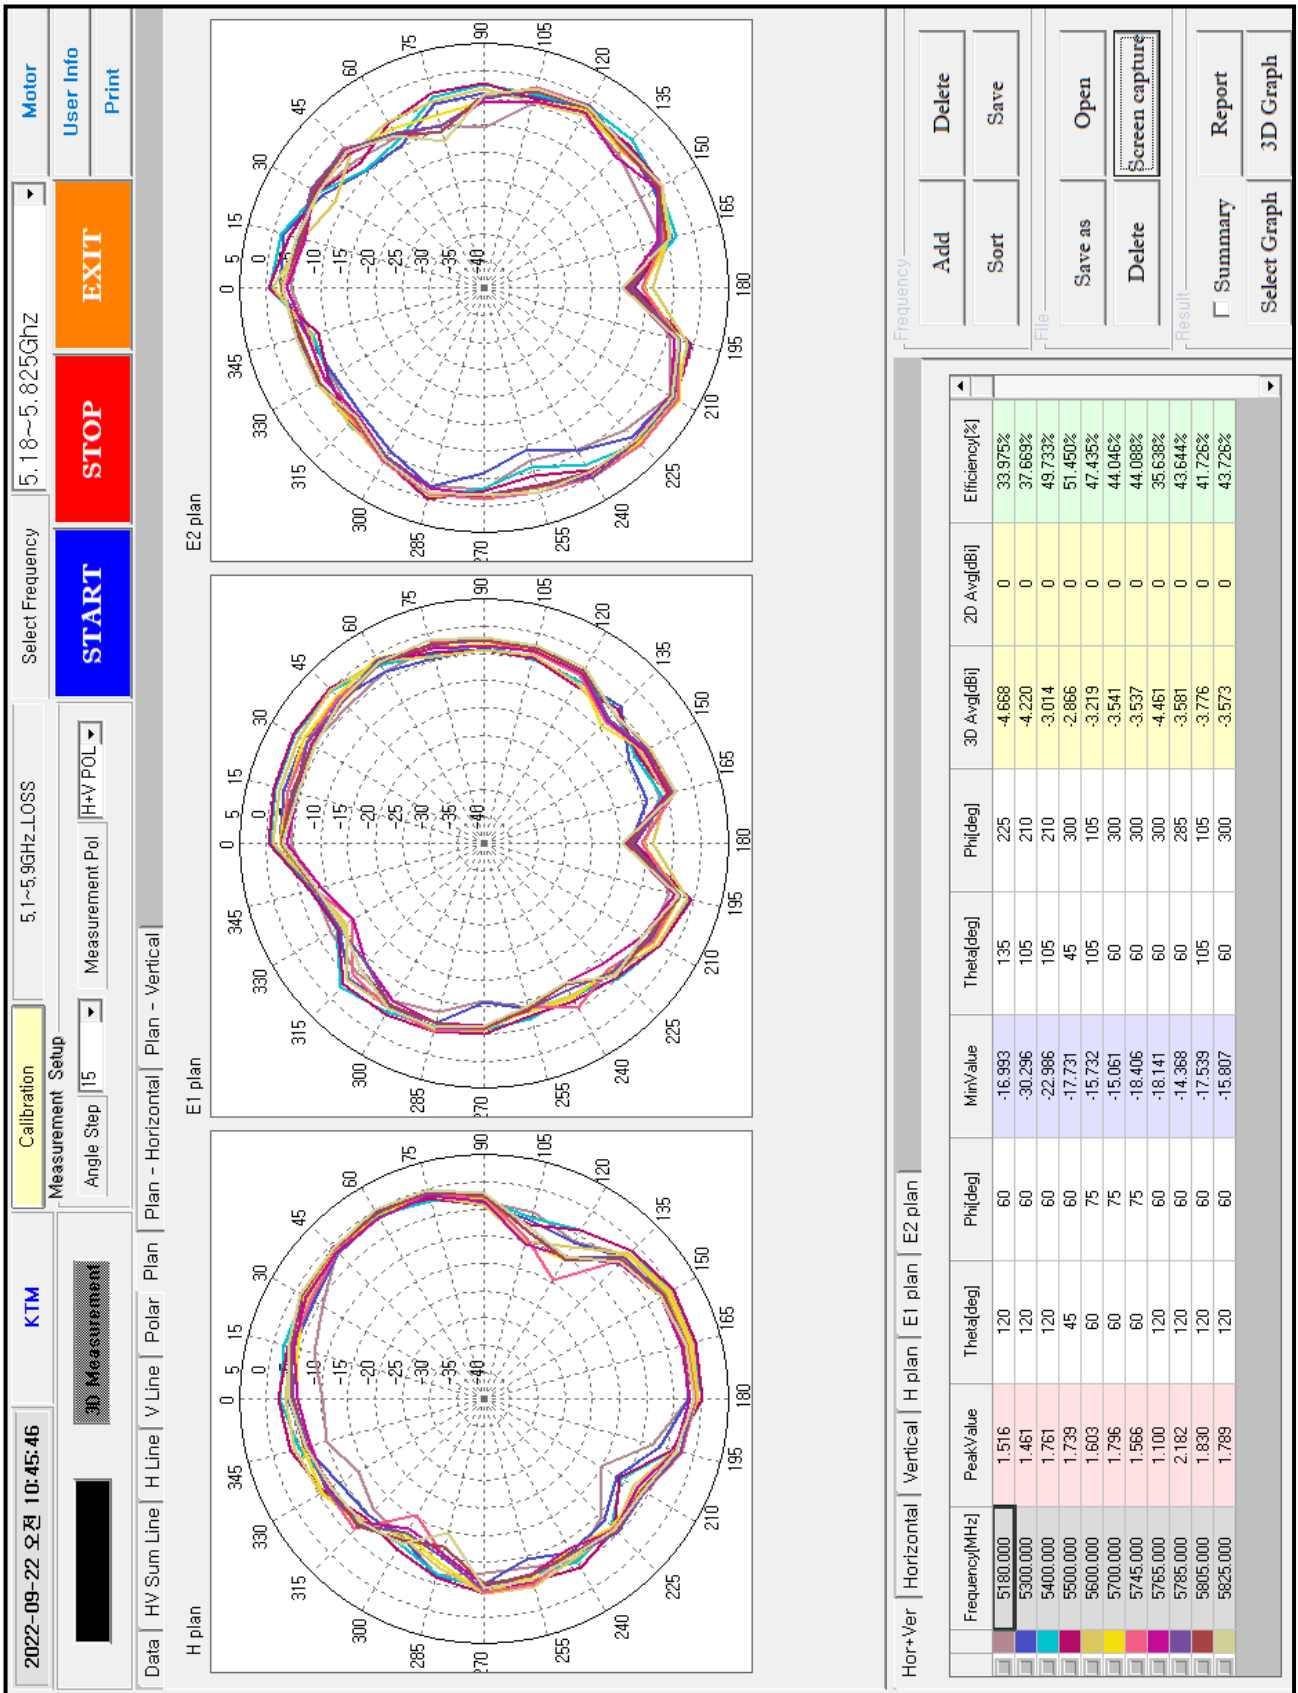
2022-09-22 오전 10:45:46

KTM

3D Measurement

Calibration

Measurement Setup

Angle Step 15

5.1~5.9GHz_LOSS

Measurement Pol H+V POL

Select Frequency

5.18~5.825GHz

START

STOP

EXIT

Motor

User Info

Print

Data | HV Sum Line | H Line | V Line | Polar | Plan | Plan - Horizontal | Plan - Vertical

H plan

E1 plan

E2 plan

0 5 15 30 45 60 75 90 105 120 135 150 165 180 195 210 225 240 255 270 285 300 315 330 345

-10 -15 -20 -25 -30 -35 -40

Hor+Ver | Horizontal | Vertical | H plan | E1 plan | E2 plan

| Frequency[MHz] | PeakValue | Theta[deg] | Phi[deg] | MinValue | Theta[deg] | Phi[deg] | 3D Avg[dBi] | 2D Avg[dBi] | Efficiency[%] |
|---|---|---|---|---|---|---|---|---|---|
| 5180.000 | 1.516 | 120 | 60 | -16.993 | 135 | 225 | -4.668 | 0 | 33.975% |
| 5300.000 | 1.461 | 120 | 60 | -30.296 | 105 | 210 | -4.220 | 0 | 37.663% |
| 5400.000 | 1.761 | 120 | 60 | -22.986 | 105 | 210 | -3.014 | 0 | 49.733% |
| 5500.000 | 1.739 | 45 | 60 | -17.731 | 45 | 300 | -2.866 | 0 | 51.450% |
| 5600.000 | 1.603 | 60 | 75 | -15.732 | 105 | 105 | -3.219 | 0 | 47.435% |
| 5700.000 | 1.796 | 60 | 75 | -15.061 | 60 | 300 | -3.541 | 0 | 44.046% |
| 5745.000 | 1.566 | 60 | 75 | -18.406 | 60 | 300 | -3.537 | 0 | 44.088% |
| 5765.000 | 1.100 | 120 | 60 | -18.141 | 60 | 300 | -4.461 | 0 | 35.638% |
| 5785.000 | 2.182 | 120 | 60 | -14.368 | 60 | 285 | -3.581 | 0 | 43.644% |
| 5805.000 | 1.830 | 120 | 60 | -17.539 | 105 | 105 | -3.776 | 0 | 41.726% |
| 5825.000 | 1.789 | 120 | 60 | -15.807 | 60 | 300 | -3.573 | 0 | 43.726% |

Frequency

Add

Delete

Sort

Save

File

Save as

Open

Delete

Screen capture

Result

Summary

Report

Select Graph

3D Graph